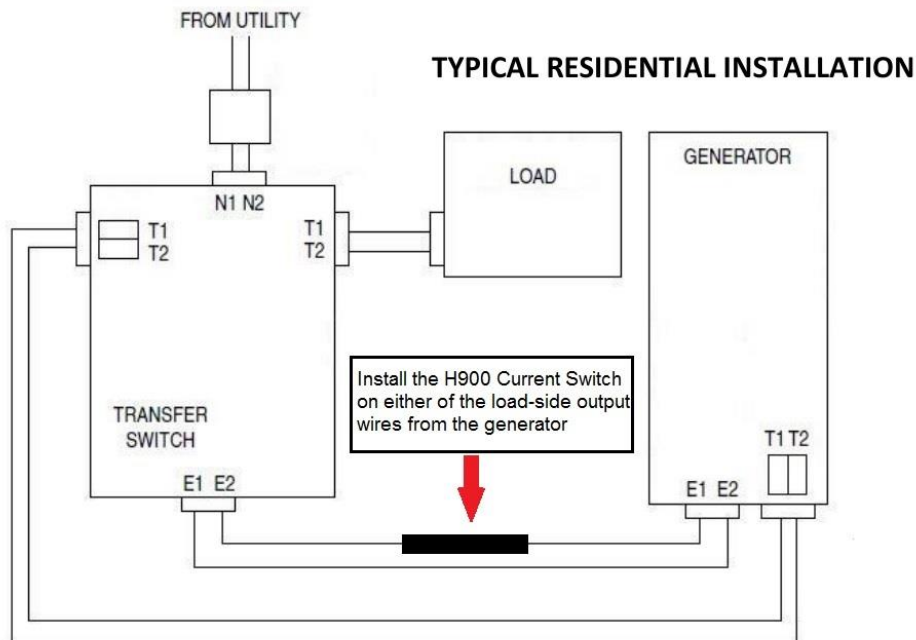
FROM UTILITY

TYPICAL RESIDENTIAL INSTALLATION

LOAD

GENERATOR

N1 N2

T1
T2

T1
T2

Install the H900 Current Switch on either of the load-side output wires from the generator

TRANSFER SWITCH

T1 T2

E1 E2

E1 E2